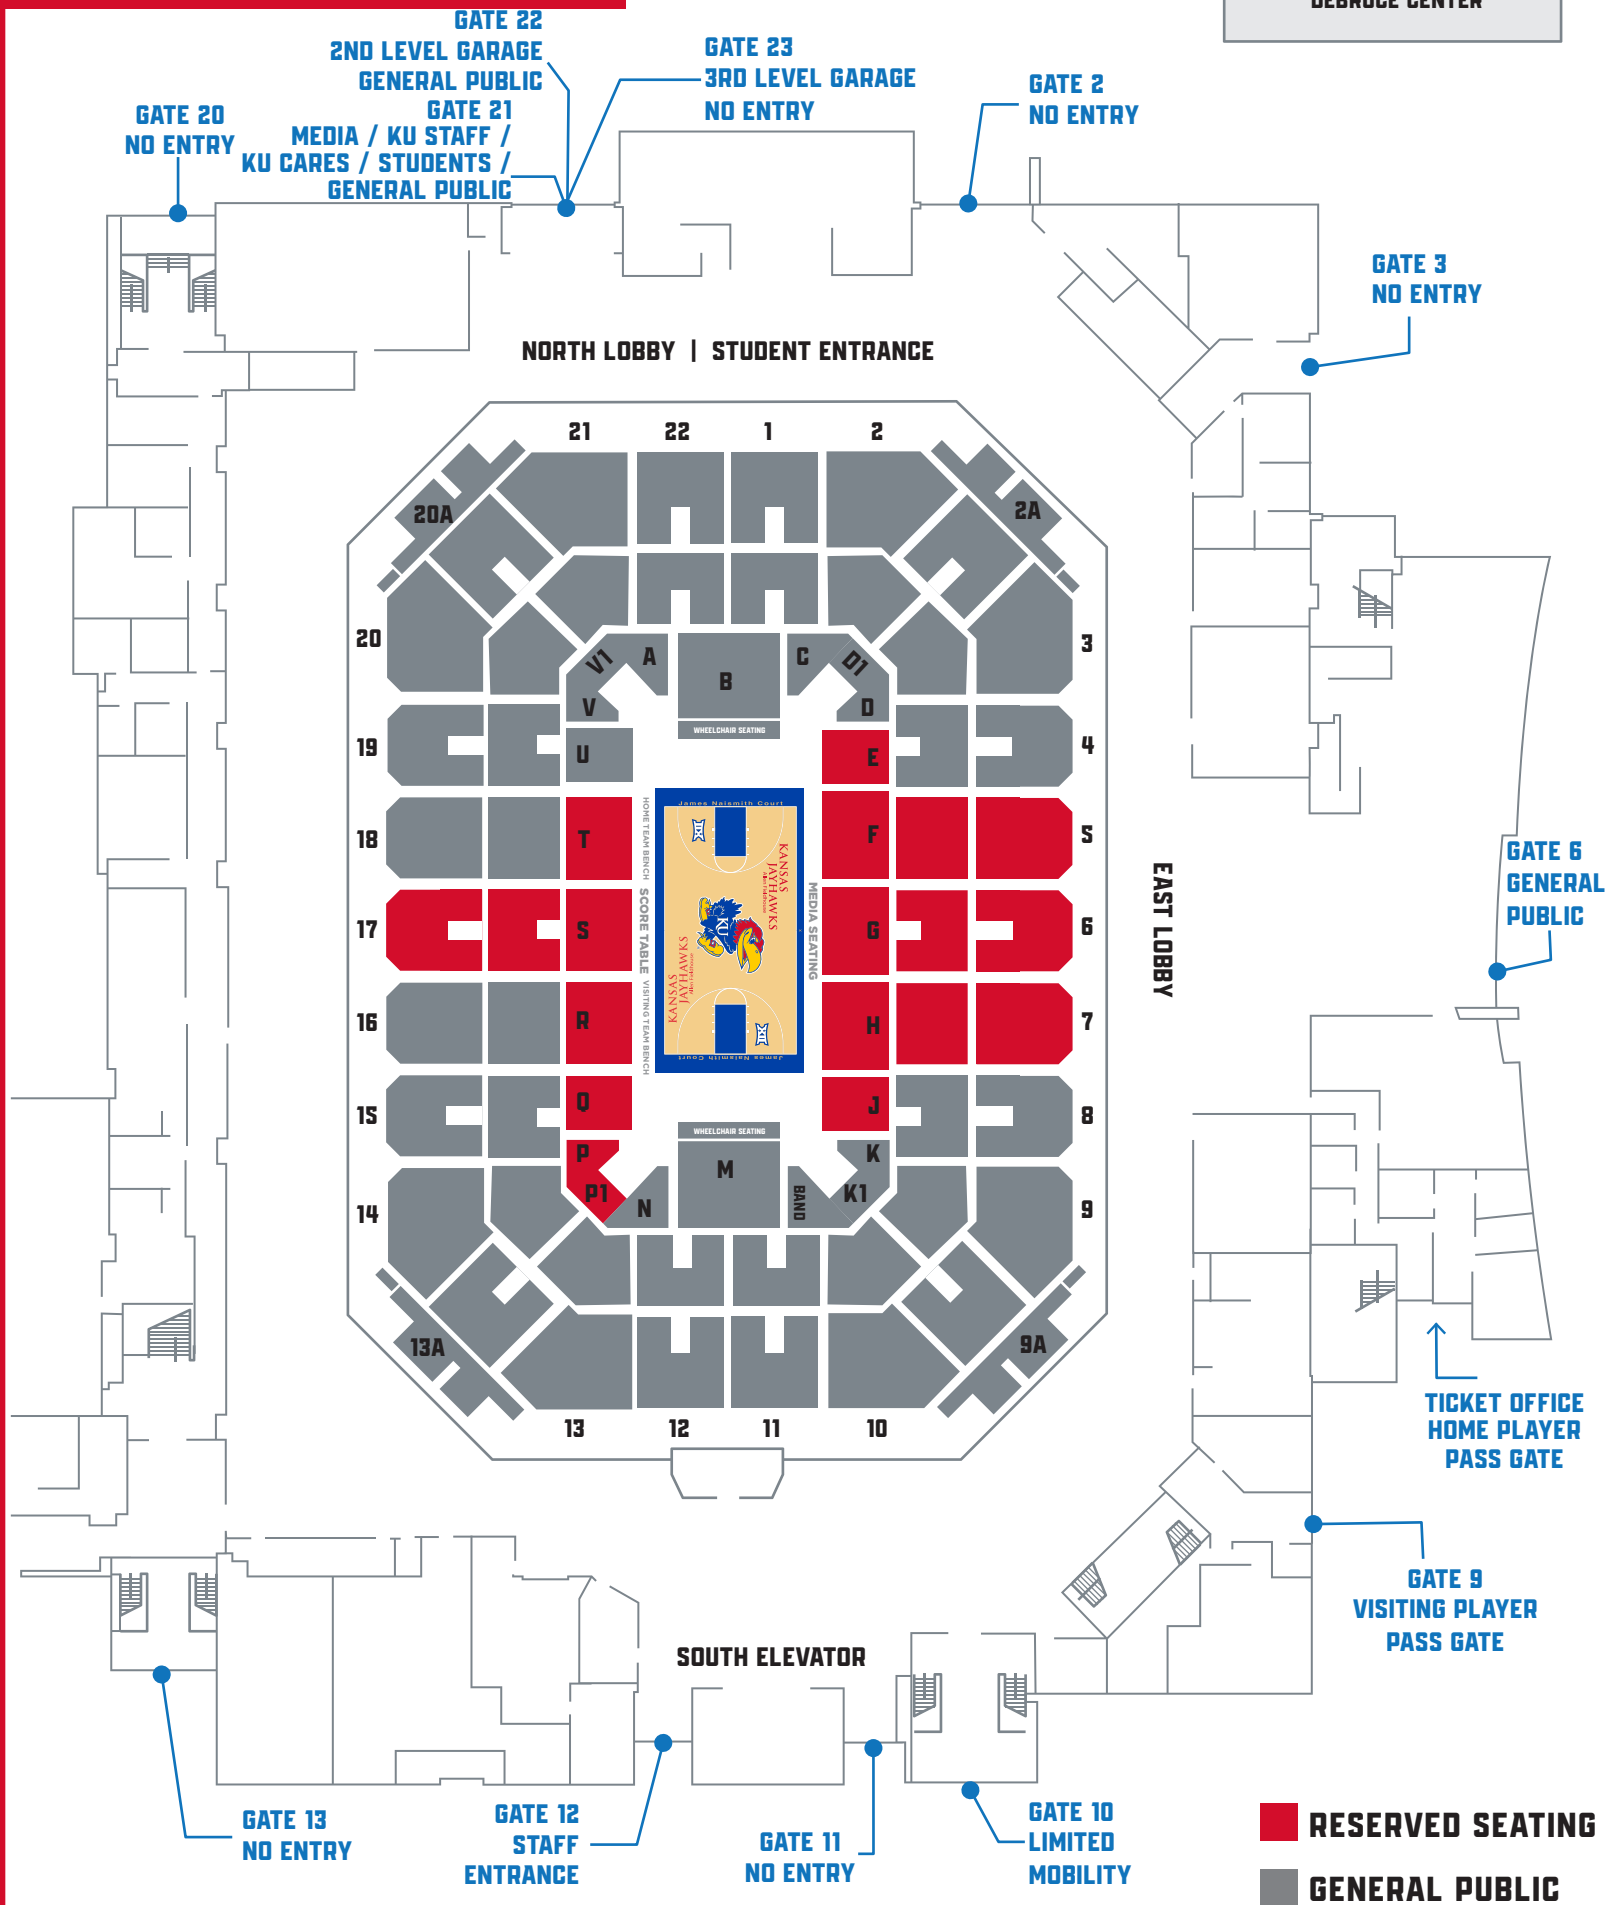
DEBRUCE CENTER

GATE 22
2ND LEVEL GARAGE
GENERAL PUBLIC

GATE 23
3RD LEVEL GARAGE
NO ENTRY

GATE 2
NO ENTRY

GATE 20
NO ENTRY

GATE 21
MEDIA / KU STAFF /
KU CARES / STUDENTS /
GENERAL PUBLIC

GATE 3
NO ENTRY

NORTH LOBBY | STUDENT ENTRANCE

21 22 1 2
20A 2A
20 3
A B C D1 V1 V D
WHEELCHAIR SEATING
19 U E 4
18 T F 5
17 S G 6
16 R H 7
15 Q J 8
P K
P1 N M BAND K1
WHEELCHAIR SEATING
14 9
13A 9A
13 12 11 10

James Naismith Court
HOME TEAM BENCH
SCORE TABLE
VISITING TEAM BENCH
MEDIA SEATING
KANSAS JAYHAWKS
KU

EAST LOBBY

GATE 6
GENERAL
PUBLIC

TICKET OFFICE
HOME PLAYER
PASS GATE

GATE 9
VISITING PLAYER
PASS GATE

SOUTH ELEVATOR

GATE 13
NO ENTRY

GATE 12
STAFF
ENTRANCE

GATE 11
NO ENTRY

GATE 10
LIMITED
MOBILITY

RESERVED SEATING
GENERAL PUBLIC